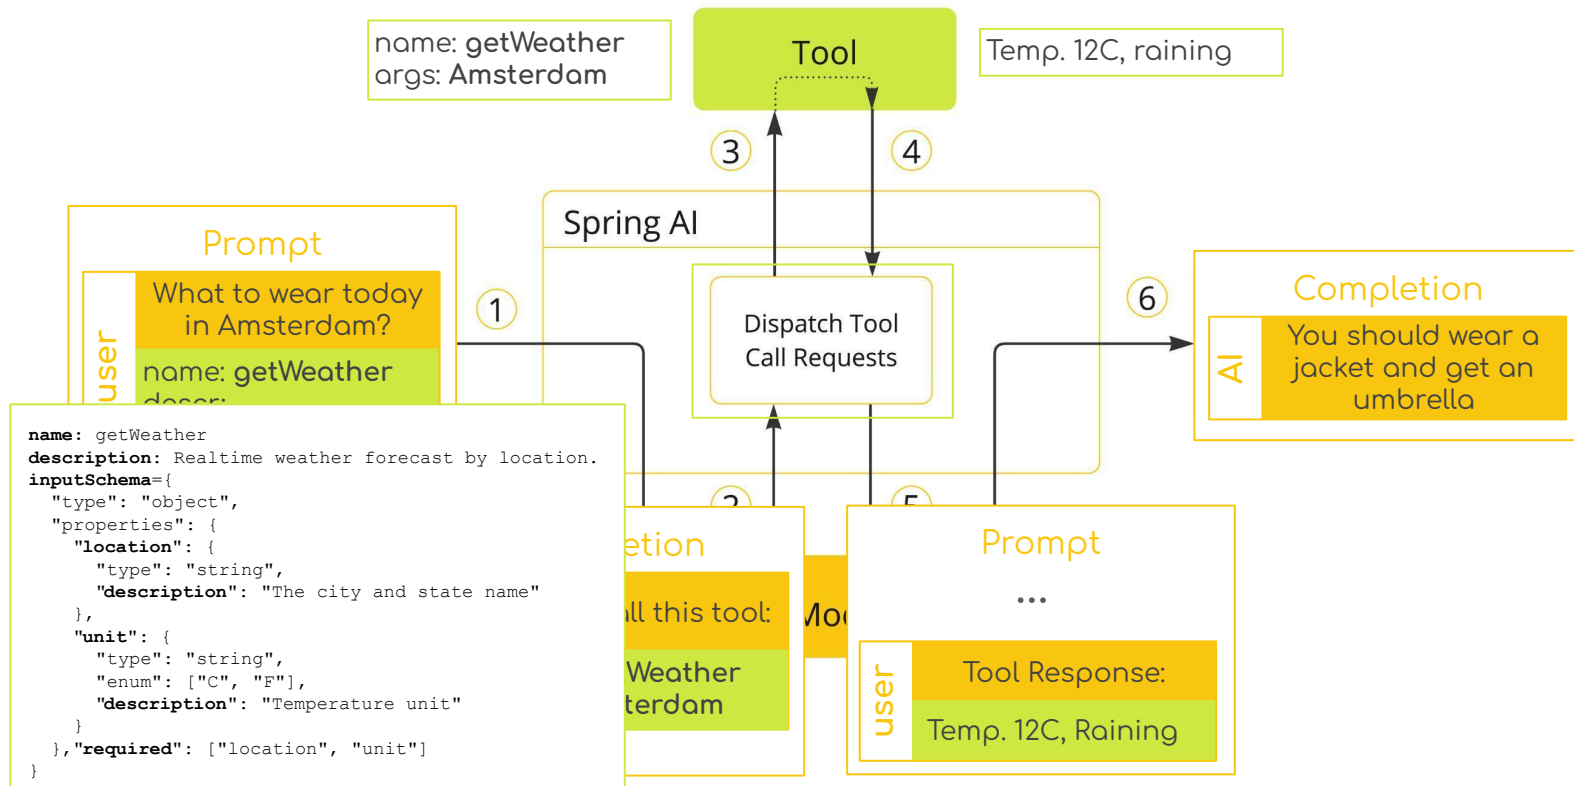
name: getWeather
args: Amsterdam

Tool

Temp. 12C, raining

3

4

Spring AI

Prompt

user

What to wear today in Amsterdam?

name: getWeather

descr:

1

Dispatch Tool Call Requests

6

Completion

AI

You should wear a jacket and get an umbrella

name: getWeather
description: Realtime weather forecast by location.
inputSchema={
  "type": "object",
  "properties": {
    "location": {
      "type": "string",
      "description": "The city and state name"
    },
    "unit": {
      "type": "string",
      "enum": ["C", "F"],
      "description": "Temperature unit"
    }
  },"required": ["location", "unit"]
}

2

etion

ll this tool:

Weather

terdam

Mod

5

Prompt

...

user

Tool Response:

Temp. 12C, Raining